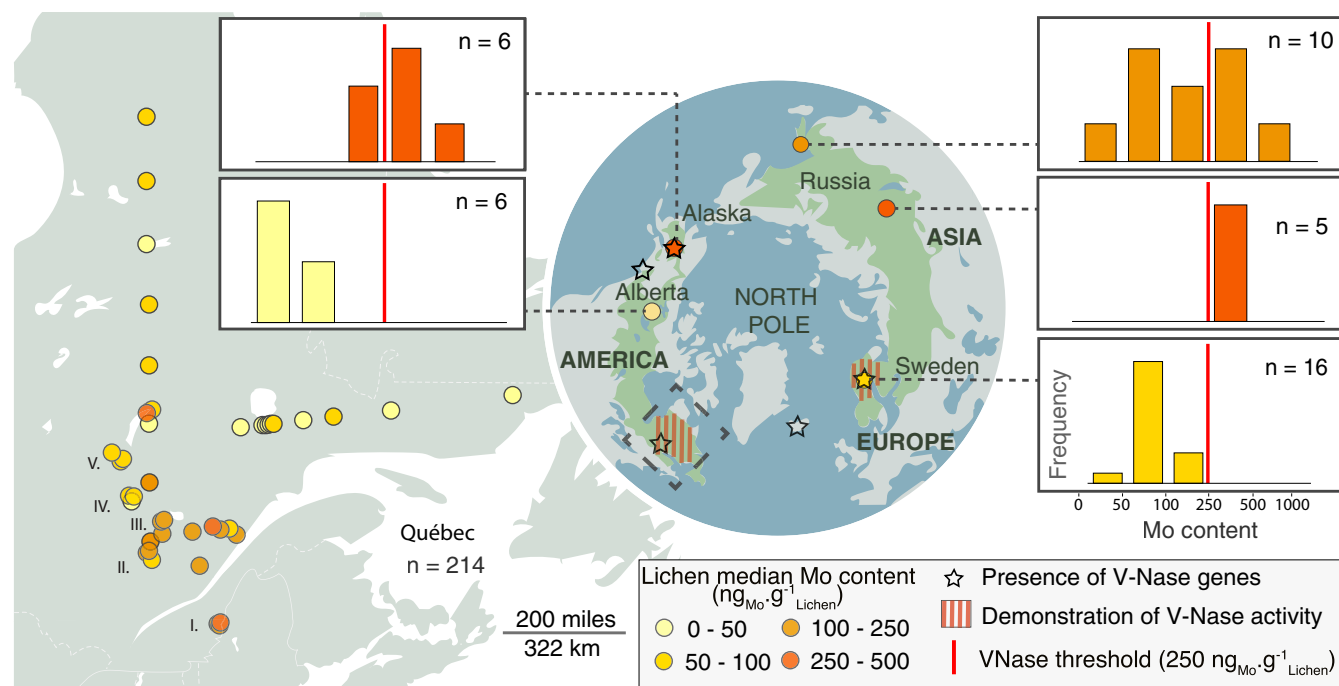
n = 6

n = 6

n = 10

n = 5

n = 16

Russia

Alaska

ASIA

Alberta

NORTH POLE

AMERICA

Sweden

EUROPE

Frequency

0 50 100 250 500 1000

Mo content

V.

IV.

III.

II.

I.

Québec

n = 214

200 miles

322 km

Lichen median Mo content ($ng_{Mo}.g^{-1}_{Lichen}$)

0 - 50

50 - 100

100 - 250

250 - 500

Presence of V-Nase genes

Demonstration of V-Nase activity

VNase threshold (250 $ng_{Mo}.g^{-1}_{Lichen}$)